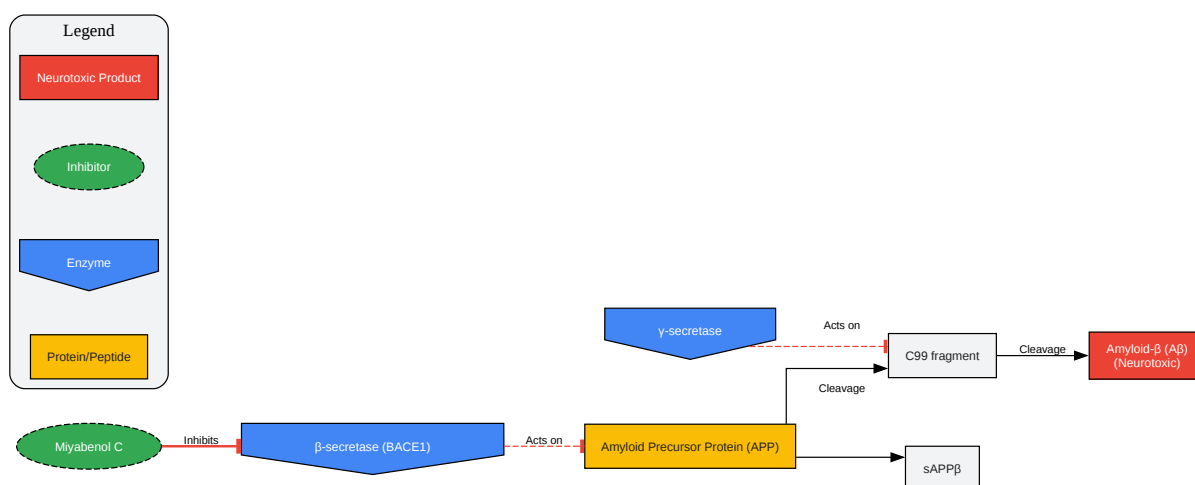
Legend

Neurotoxic Product

Inhibitor

Enzyme

Protein/Peptide

γ-secretase

Acts on

C99 fragment

Cleavage

Amyloid-β (Aβ) (Neurotoxic)

Cleavage

Miyabenol C

Inhibits

β-secretase (BACE1)

Acts on

Amyloid Precursor Protein (APP)

sAPPβ